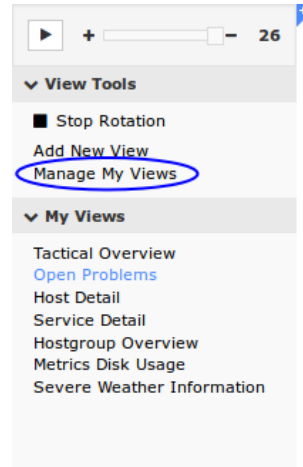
+ − 26

View Tools

Stop Rotation

Add New View

Manage My Views

My Views

Tactical Overview

Open Problems

Host Detail

Service Detail

Hostgroup Overview

Metrics Disk Usage

Severe Weather Information